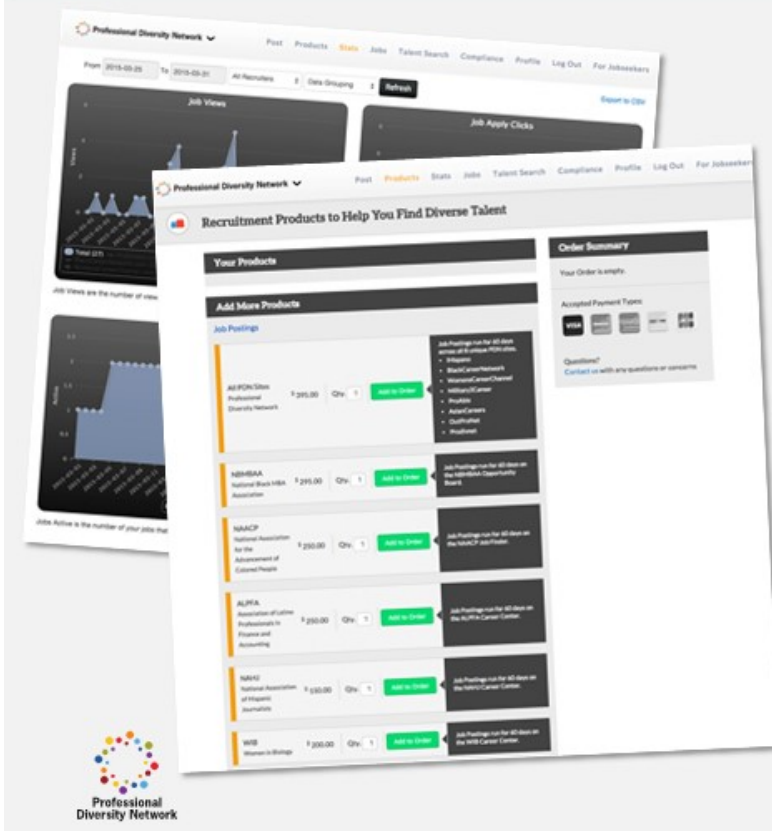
Professional Diversity Network

Post Products Stats Jobs Talent Search Compliance Profile Log Out For Jobseekers

From 2015-03-25 To 2015-03-31 All Recruiters Data Grouping Refresh

Export to CSV

Job Views

Job Apply Clicks

Views

Total (27)

Job Views are the number of views

Active

Jobs Active is the number of your jobs that

Professional Diversity Network

Post Products Stats Jobs Talent Search Compliance Profile Log Out For Jobseekers

Recruitment Products to Help You Find Diverse Talent

Your Products

Add More Products

Job Postings

| | | | | |
|---|---|---|---|---|
| All PDN Sites Professional Diversity Network | $ 395.00 | Qty: 1 | Add to Order | Job Postings run for 60 days across all 8 unique PDN sites. iHispano BlackCareerNetwork WomensCareerChannel MilitaryVCareer ProAble AsianCareers OutProNet ProAhead |
| NBMBAA National Black MBA Association | $ 295.00 | Qty: 1 | Add to Order | Job Postings run for 60 days on the NBMBAA Opportunity Board. |
| NAACP National Association for the Advancement of Colored People | $ 250.00 | Qty: 1 | Add to Order | Job Postings run for 60 days on the NAACP Job Finder. |
| ALPFA Association of Latino Professionals in Finance and Accounting | $ 250.00 | Qty: 1 | Add to Order | Job Postings run for 60 days on the ALPFA Career Center. |
| NAHJ National Association of Hispanic Journalists | $ 150.00 | Qty: 1 | Add to Order | Job Postings run for 60 days on the NAHJ Career Center. |
| WIB Women in Biology | $ 200.00 | Qty: 1 | Add to Order | Job Postings run for 60 days on the WIB Career Center. |

Order Summary

Your Order is empty.

Accepted Payment Types:

VISA

Questions?
Contact us with any questions or concerns.

Professional Diversity Network